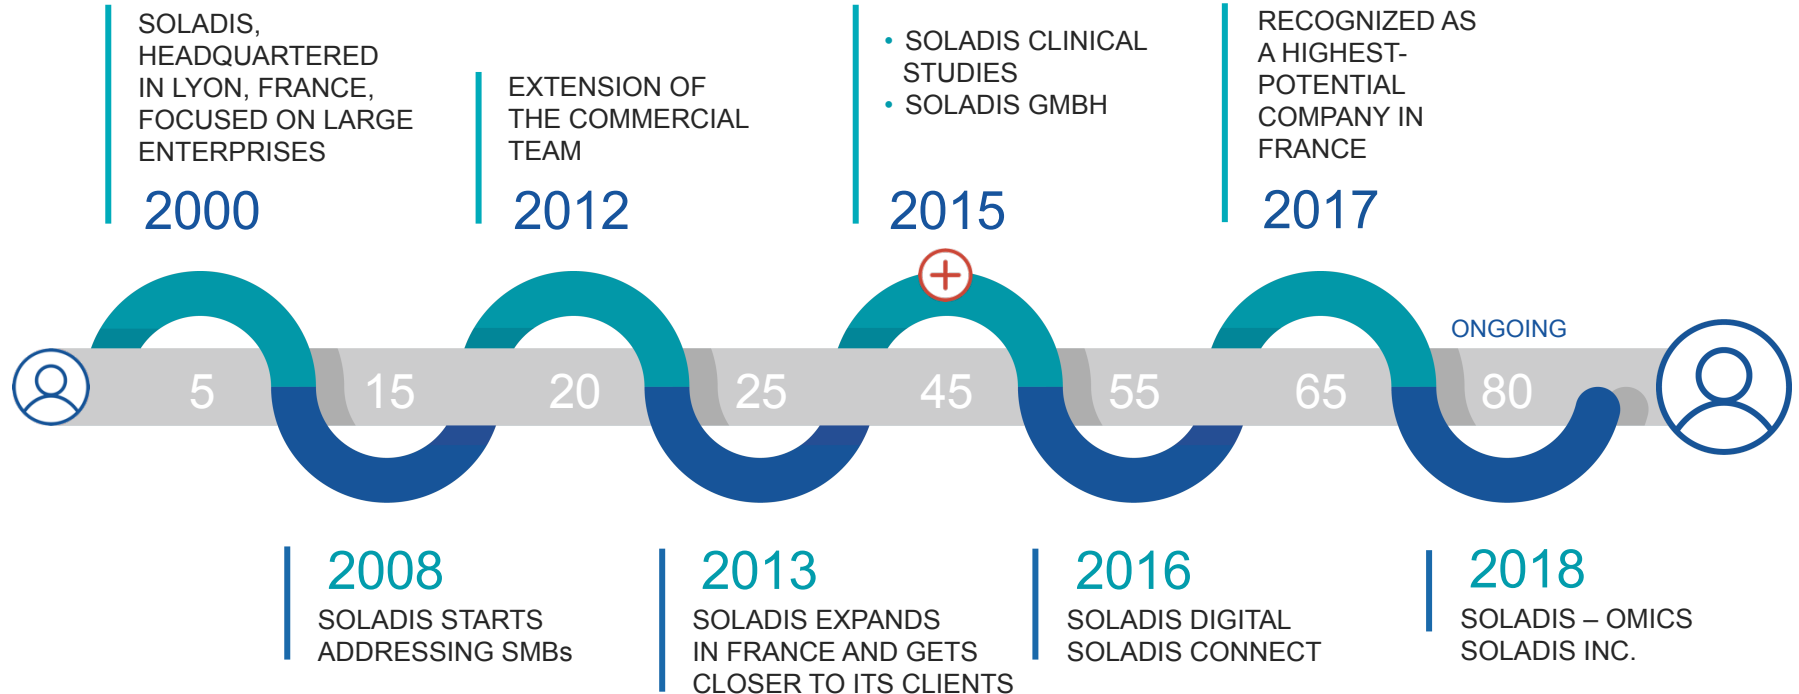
SOLADIS, HEADQUARTERED IN LYON, FRANCE, FOCUSED ON LARGE ENTERPRISES

2000

EXTENSION OF THE COMMERCIAL TEAM

2012

• SOLADIS CLINICAL STUDIES
• SOLADIS GMBH

2015

RECOGNIZED AS A HIGHEST-POTENTIAL COMPANY IN FRANCE

2017

ONGOING

5 15 20 25 45 55 65 80

2008
SOLADIS STARTS ADDRESSING SMBs

2013
SOLADIS EXPANDS IN FRANCE AND GETS CLOSER TO ITS CLIENTS

2016
SOLADIS DIGITAL
SOLADIS CONNECT

2018
SOLADIS – OMICS
SOLADIS INC.